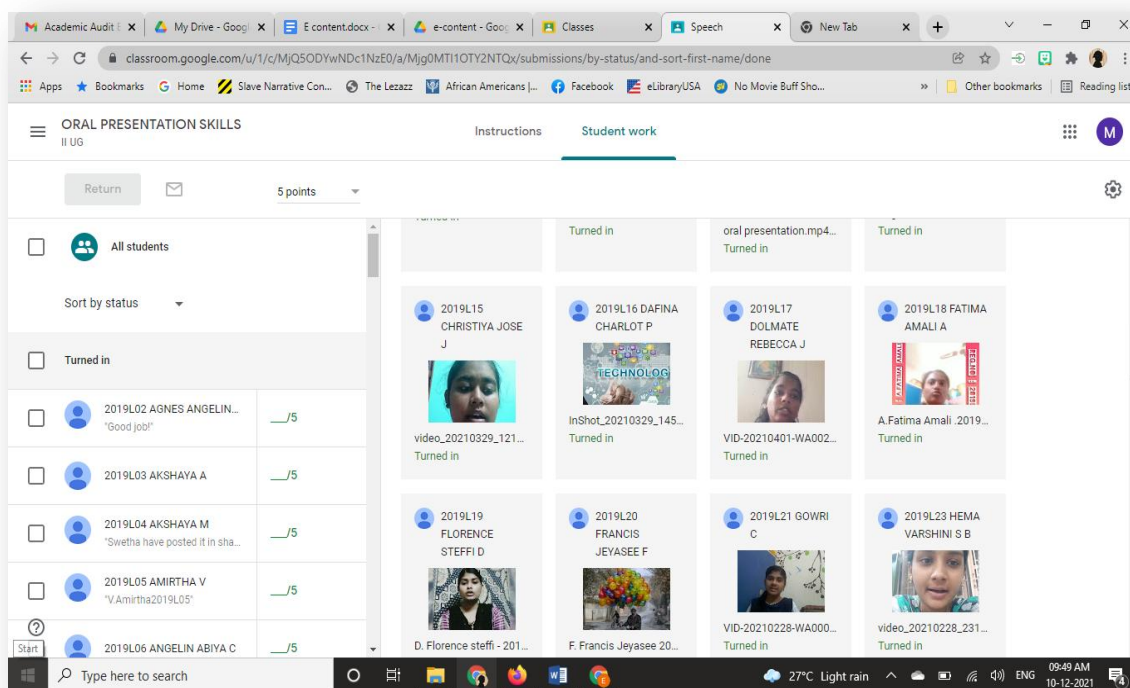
Academic Audit | My Drive - Googl | E content.docx - | e-content - Goog | Classes | Speech | New Tab | +

classroom.google.com/u/1/c/MjQ5ODYwNDc1NzE0/a/Mjg0MTI1OTY2NTQx/submissions/by-status/and-sort-first-name/done

Apps | Bookmarks | Home | Slave Narrative Con... | The Lezazz | African Americans |... | Facebook | eLibraryUSA | No Movie Buff Sho... | » | Other bookmarks | Reading list

ORAL PRESENTATION SKILLS
II UG

Instructions | Student work

M

Return | 5 points

All students

Sort by status

Turned in

2019L02 AGNES ANGELIN...
"Good job!"
__/5

2019L03 AKSHAYA A
__/5

2019L04 AKSHAYA M
"Swetha have posted it in sha...
__/5

2019L05 AMIRTHA V
"V.Amirtha2019L05"
__/5

2019L06 ANGELIN ABIYA C
__/5

Turned in

Turned in

oral presentation.mp4...
Turned in

Turned in

2019L15 CHRISTIYA JOSE J
video_20210329_121...
Turned in

2019L16 DAFINA CHARLOT P
TECHNOLOG
InShot_20210329_145...
Turned in

2019L17 DOLMATE REBECCA J
VID-20210401-WA002...
Turned in

2019L18 FATIMA AMALI A
A.Fatima Amali .2019...
Turned in

2019L19 FLORENCE STEFFI D
D. Florence steffi - 201...

2019L20 FRANCIS JEYASEE F
F. Francis Jeyasee 20...

2019L21 GOWRI C
VID-20210228-WA000...
Turned in

2019L23 HEMA VARSHINI S B
video_20210228_231...
Turned in

Start

Type here to search

27°C Light rain ENG 09:49 AM 10-12-2021